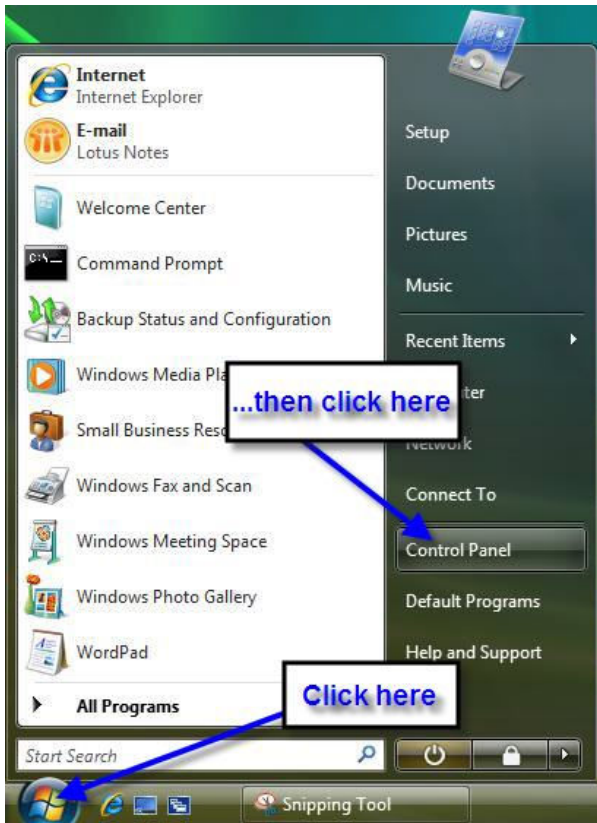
Internet
Internet Explorer

E-mail
Lotus Notes

Welcome Center

Command Prompt

Backup Status and Configuration

Windows Media Pla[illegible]

Small Business Res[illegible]

Windows Fax and Scan

Windows Meeting Space

Windows Photo Gallery

WordPad

All Programs

Start Search

Setup

Documents

Pictures

Music

Recent Items

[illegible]ter

Network

Connect To

Control Panel

Default Programs

Help and Support

...then click here

Click here

Snipping Tool